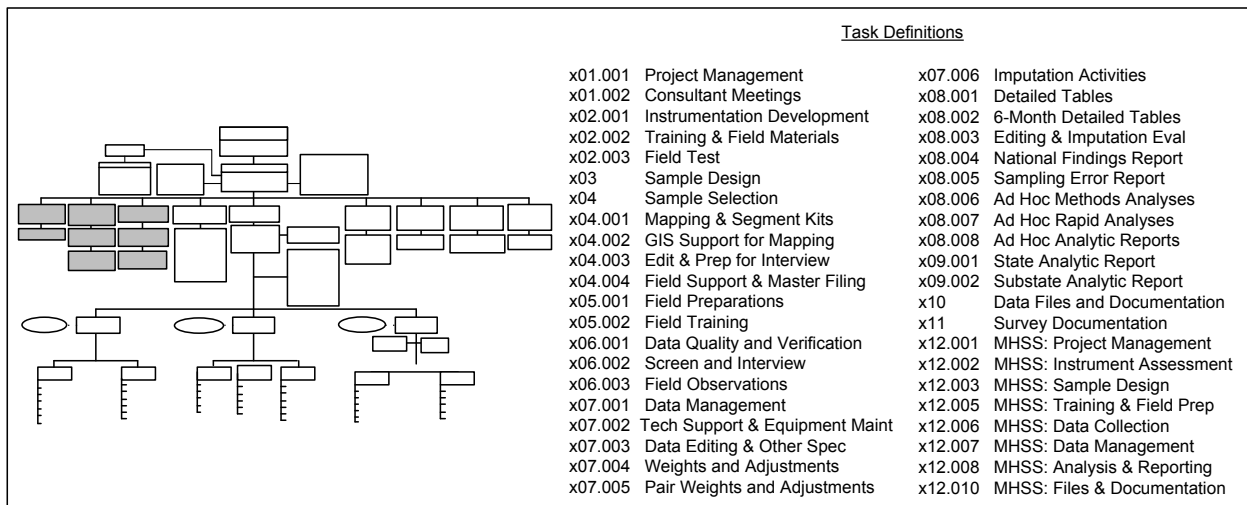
Task Definitions

x01.001 Project Management
x01.002 Consultant Meetings
x02.001 Instrumentation Development
x02.002 Training & Field Materials
x02.003 Field Test
x03 Sample Design
x04 Sample Selection
x04.001 Mapping & Segment Kits
x04.002 GIS Support for Mapping
x04.003 Edit & Prep for Interview
x04.004 Field Support & Master Filing
x05.001 Field Preparations
x05.002 Field Training
x06.001 Data Quality and Verification
x06.002 Screen and Interview
x06.003 Field Observations
x07.001 Data Management
x07.002 Tech Support & Equipment Maint
x07.003 Data Editing & Other Spec
x07.004 Weights and Adjustments
x07.005 Pair Weights and Adjustments

x07.006 Imputation Activities
x08.001 Detailed Tables
x08.002 6-Month Detailed Tables
x08.003 Editing & Imputation Eval
x08.004 National Findings Report
x08.005 Sampling Error Report
x08.006 Ad Hoc Methods Analyses
x08.007 Ad Hoc Rapid Analyses
x08.008 Ad Hoc Analytic Reports
x09.001 State Analytic Report
x09.002 Substate Analytic Report
x10 Data Files and Documentation
x11 Survey Documentation
x12.001 MHSS: Project Management
x12.002 MHSS: Instrument Assessment
x12.003 MHSS: Sample Design
x12.005 MHSS: Training & Field Prep
x12.006 MHSS: Data Collection
x12.007 MHSS: Data Management
x12.008 MHSS: Analysis & Reporting
x12.010 MHSS: Files & Documentation